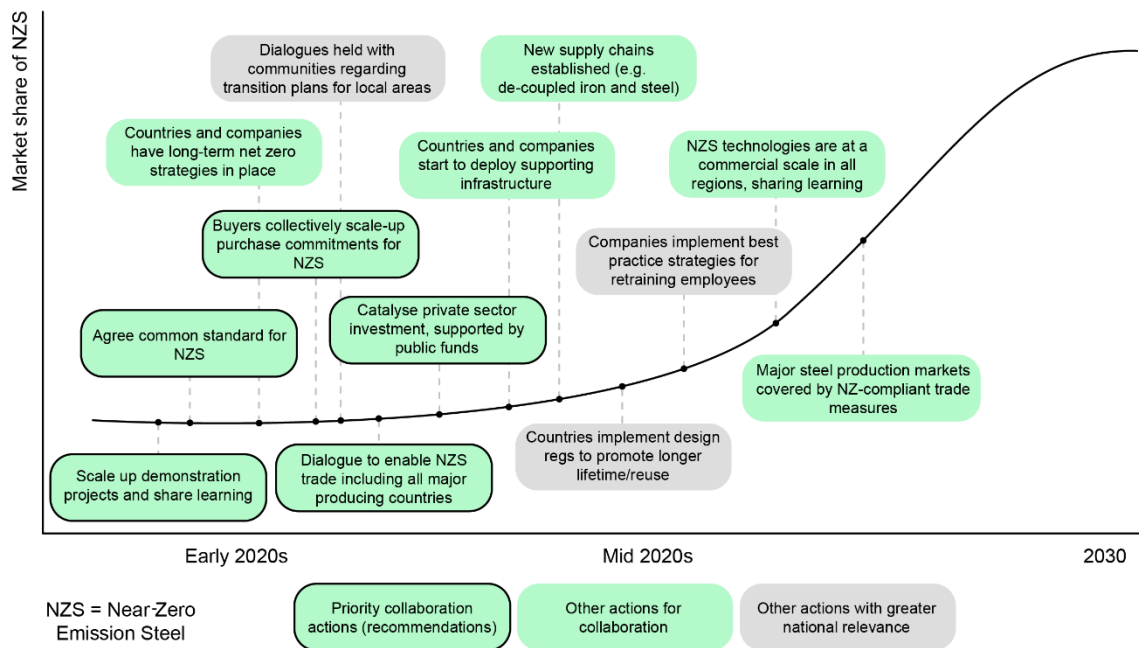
Market share of NZS

Dialogues held with communities regarding transition plans for local areas

New supply chains established (e.g. de-coupled iron and steel)

Countries and companies have long-term net zero strategies in place

Countries and companies start to deploy supporting infrastructure

NZS technologies are at a commercial scale in all regions, sharing learning

Buyers collectively scale-up purchase commitments for NZS

Companies implement best practice strategies for retraining employees

Agree common standard for NZS

Catalyse private sector investment, supported by public funds

Major steel production markets covered by NZ-compliant trade measures

Countries implement design regs to promote longer lifetime/reuse

Scale up demonstration projects and share learning

Dialogue to enable NZS trade including all major producing countries

Early 2020s

Mid 2020s

2030

NZS = Near-Zero Emission Steel

Priority collaboration actions (recommendations)

Other actions for collaboration

Other actions with greater national relevance